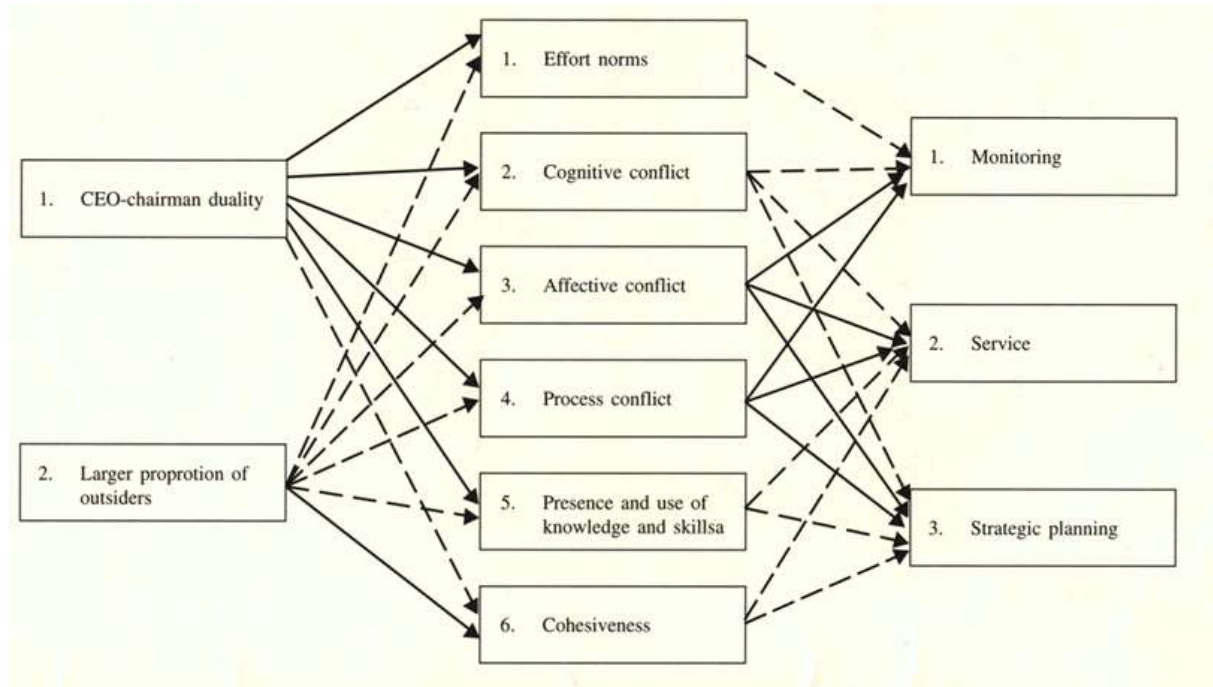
1. CEO-chairman duality

2. Larger proprotion of outsiders

1. Effort norms

2. Cognitive conflict

3. Affective conflict

4. Process conflict

5. Presence and use of knowledge and skillsa

6. Cohesiveness

1. Monitoring

2. Service

3. Strategic planning